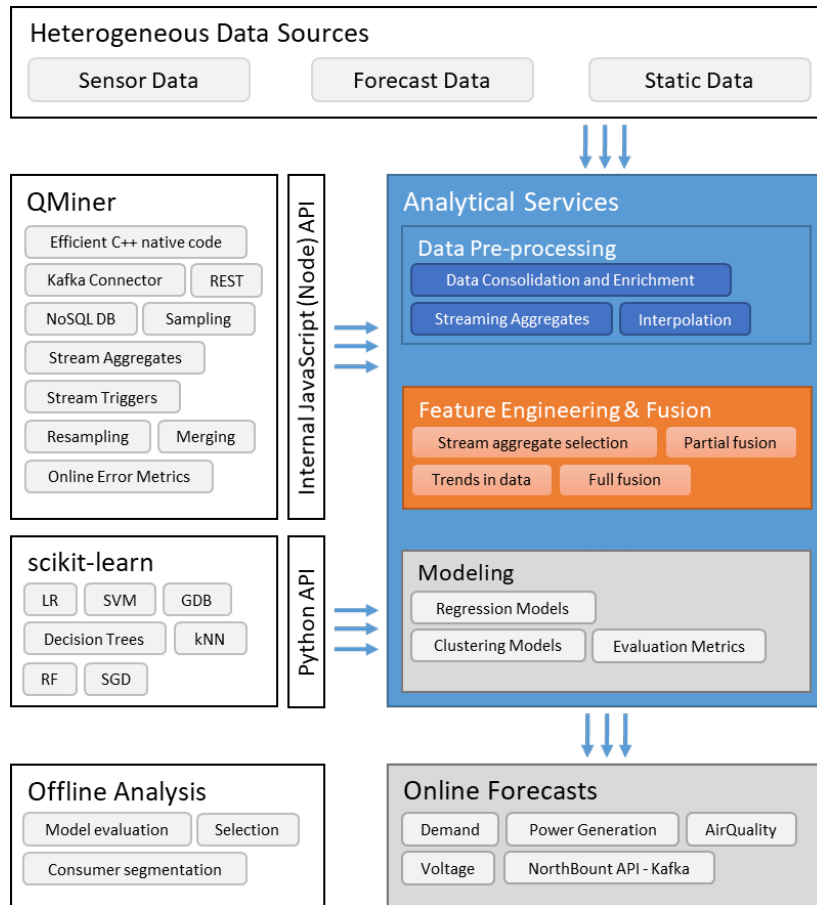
Heterogeneous Data Sources

Sensor Data

Forecast Data

Static Data

QMiner

Efficient C++ native code

Kafka Connector

REST

NoSQL DB

Sampling

Stream Aggregates

Stream Triggers

Resampling

Merging

Online Error Metrics

Internal JavaScript (Node) API

Analytical Services

Data Pre-processing

Data Consolidation and Enrichment

Streaming Aggregates

Interpolation

Feature Engineering & Fusion

Stream aggregate selection

Partial fusion

Trends in data

Full fusion

scikit-learn

LR

SVM

GDB

Decision Trees

kNN

RF

SGD

Python API

Modeling

Regression Models

Clustering Models

Evaluation Metrics

Offline Analysis

Model evaluation

Selection

Consumer segmentation

Online Forecasts

Demand

Power Generation

AirQuality

Voltage

NorthBount API - Kafka